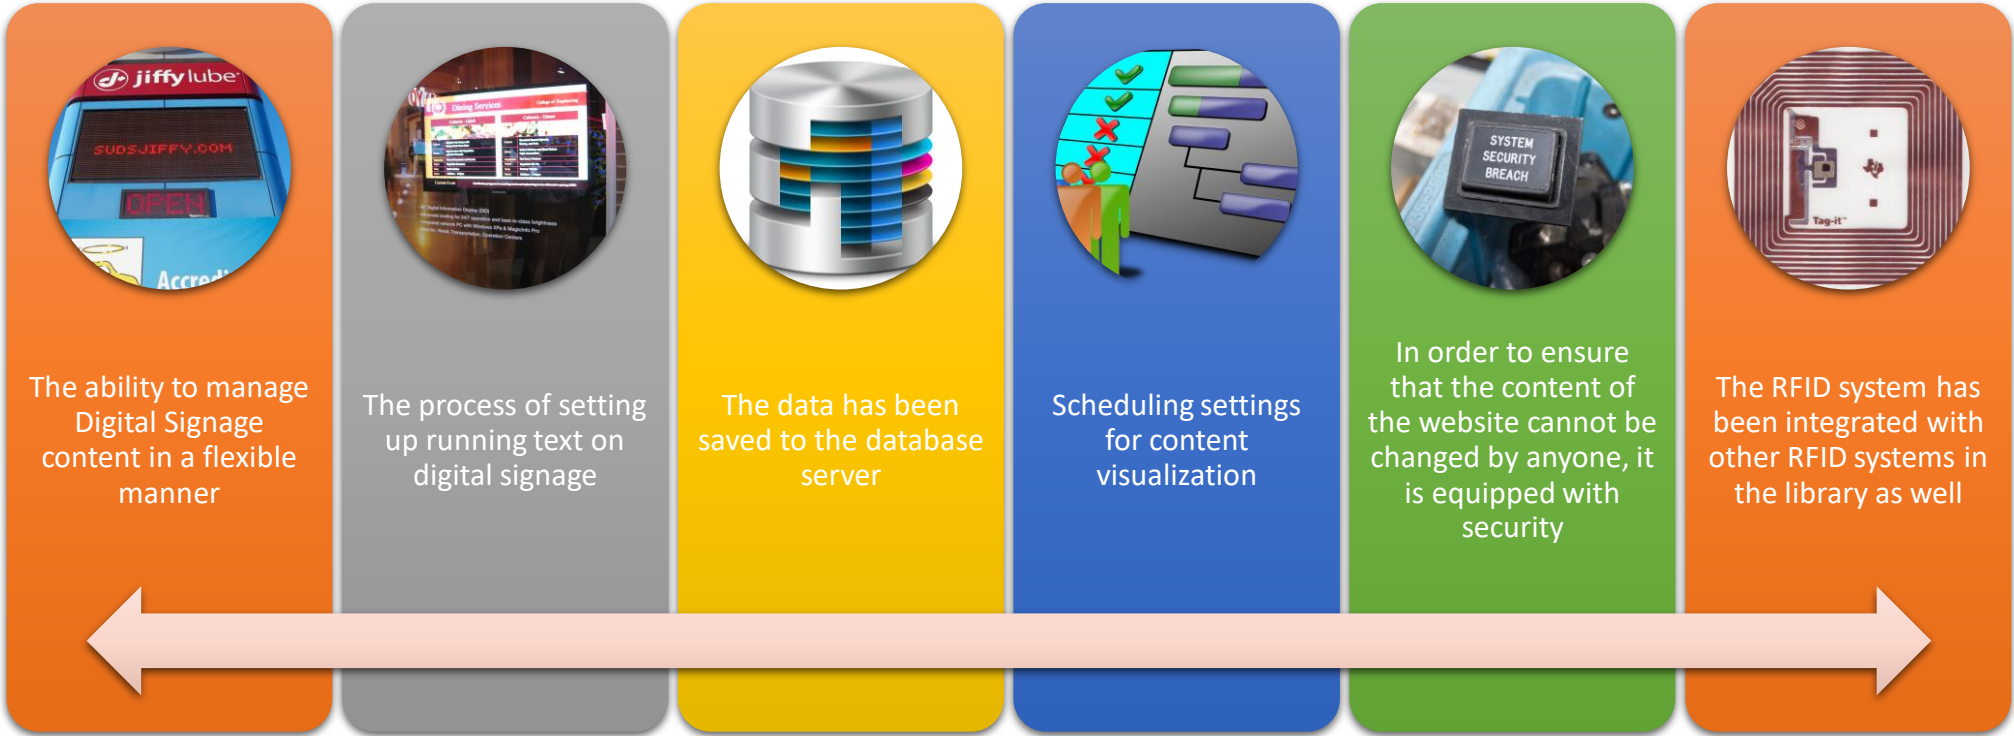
jiffy lube

$UDSJIFFY.COM

OPEN

Accredi

Dining Services

The ability to manage Digital Signage content in a flexible manner

The process of setting up running text on digital signage

The data has been saved to the database server

Scheduling settings for content visualization

SYSTEM SECURITY BREACH

In order to ensure that the content of the website cannot be changed by anyone, it is equipped with security

Tag-it

The RFID system has been integrated with other RFID systems in the library as well